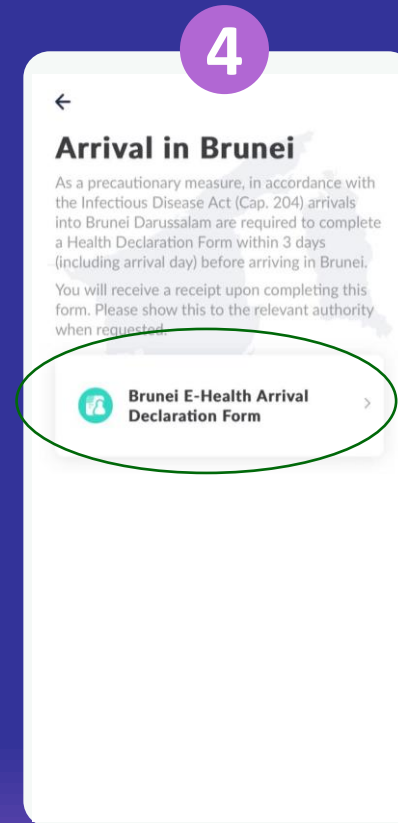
4

Arrival in Brunei

As a precautionary measure, in accordance with the Infectious Disease Act (Cap. 204) arrivals into Brunei Darussalam are required to complete a Health Declaration Form within 3 days (including arrival day) before arriving in Brunei.

You will receive a receipt upon completing this form. Please show this to the relevant authority when requested.

Brunei E-Health Arrival Declaration Form